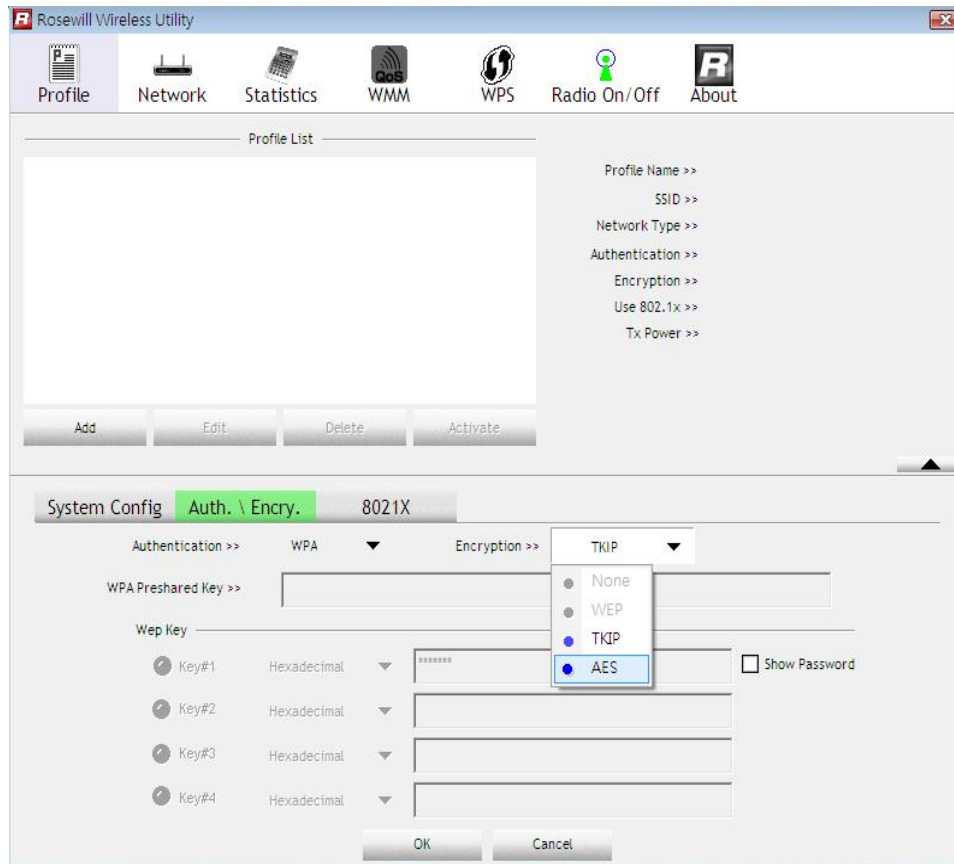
Rosewill Wireless Utility

Profile Network Statistics QoS WMM WPS Radio On/Off About

Profile List

Profile Name >>
SSID >>
Network Type >>
Authentication >>
Encryption >>
Use 802.1x >>
Tx Power >>

Add Edit Delete Activate

System Config Auth. \ Encry. 8021X

Authentication >> WPA Encryption >> TKIP

WPA Preshared Key >>

None
WEP
TKIP
AES

Wep Key

Key#1 Hexadecimal ******** Show Password
Key#2 Hexadecimal
Key#3 Hexadecimal
Key#4 Hexadecimal

OK Cancel